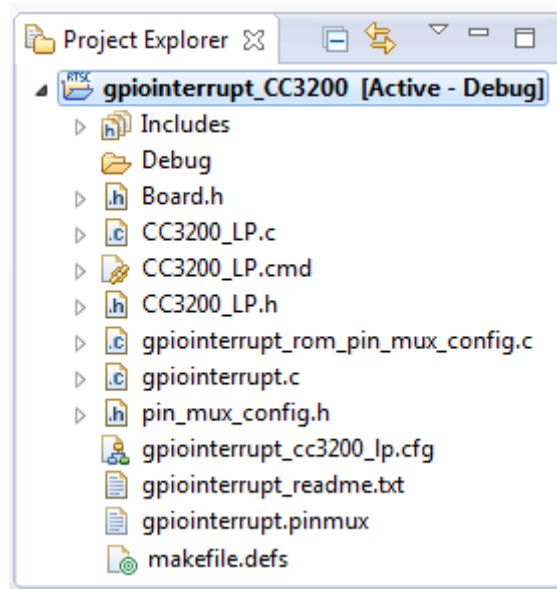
Project Explorer ☒

RTSC gpiointerrupt_CC3200 [Active - Debug]

Includes

Debug

Board.h

CC3200_LP.c

CC3200_LP.cmd

CC3200_LP.h

gpiointerrupt_rom_pin_mux_config.c

gpiointerrupt.c

pin_mux_config.h

gpiointerrupt_cc3200_lp.cfg

gpiointerrupt_readme.txt

gpiointerrupt.pinmux

makefile.defs